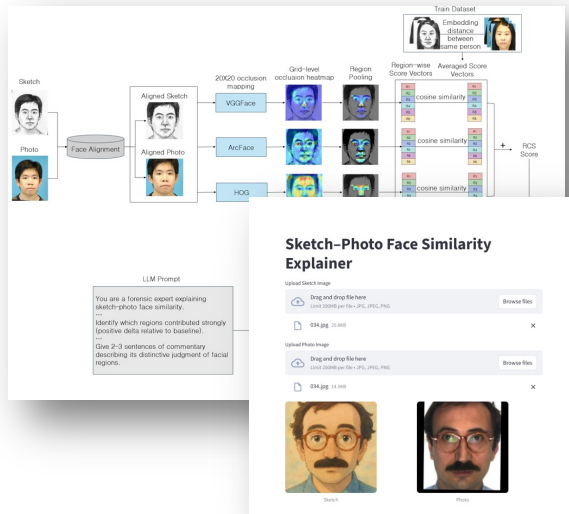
Train Dataset

Embedding distance between same person

Sketch

Photo

Face Alignment

Aligned Sketch

Aligned Photo

20X20 occlusion mapping

VGGFace

ArcFace

HOG

Grid-level occlusion heatmap

Region Pooling

Region-wise Score Vectors

Averaged Score Vectors

cosine similarity

cosine similarity

cosine similarity

+

RCS Score

LLM Prompt

You are a forensic expert explaining sketch-photo face similarity.
...
Identify which regions contributed strongly (positive delta relative to baseline).
...
Give 2-3 sentences of commentary describing its distinctive judgment of facial regions.

Sketch–Photo Face Similarity Explainer

Upload Sketch Image

Drag and drop file here
Limit 200MB per file • JPG, JPEG, PNG

Browse files

034.jpg 25.8KB

×

Upload Photo Image

Drag and drop file here
Limit 200MB per file • JPG, JPEG, PNG

Browse files

034.jpg 14.9KB

×

Sketch

Photo